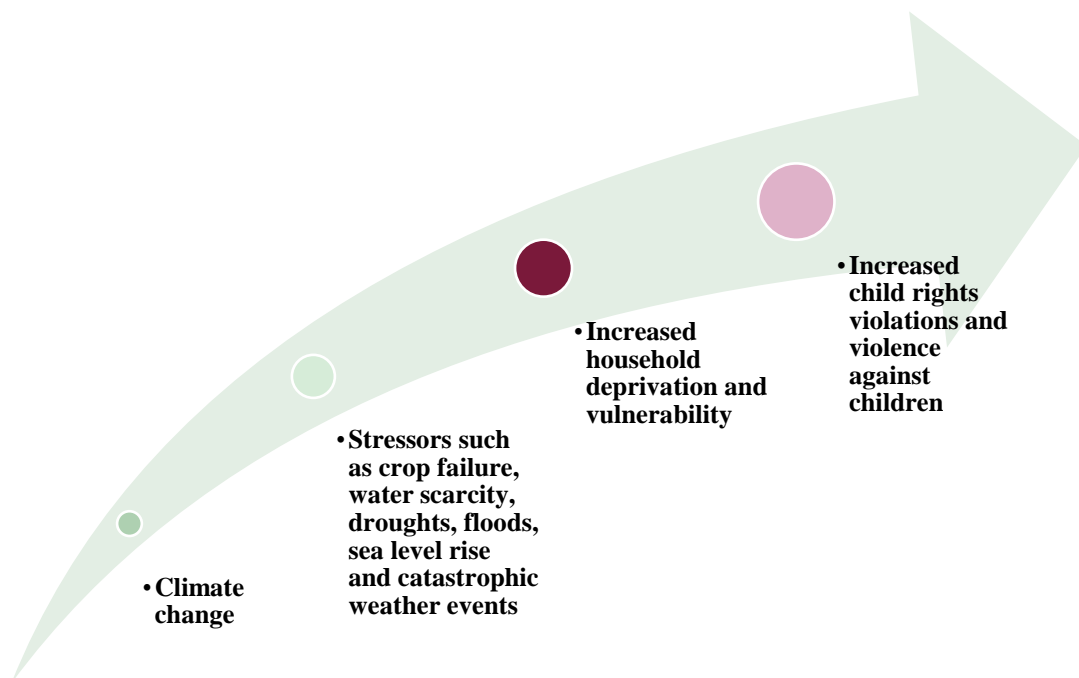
• Climate change

• Stressors such as crop failure, water scarcity, droughts, floods, sea level rise and catastrophic weather events

• Increased household deprivation and vulnerability

• Increased child rights violations and violence against children